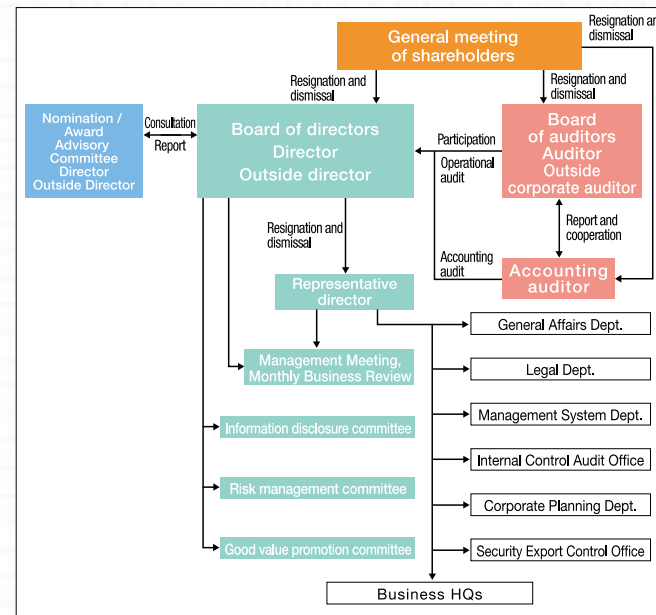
General meeting of shareholders

Resignation and dismissal

Resignation and dismissal

Resignation and dismissal

Nomination / Award Advisory Committee Director Outside Director

Consultation

Report

Board of directors Director Outside director

Participation

Operational audit

Board of auditors Auditor Outside corporate auditor

Resignation and dismissal

Report and cooperation

Accounting audit

Accounting auditor

Representative director

General Affairs Dept.

Management Meeting, Monthly Business Review

Legal Dept.

Management System Dept.

Information disclosure committee

Internal Control Audit Office

Risk management committee

Corporate Planning Dept.

Good value promotion committee

Security Export Control Office

Business HQs